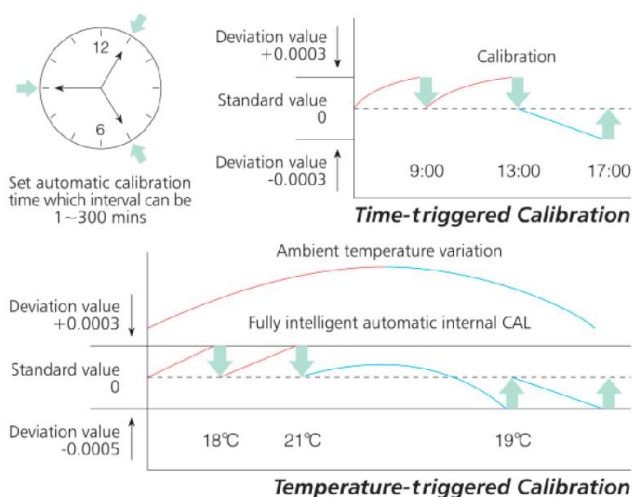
12

6

Set automatic calibration time which interval can be 1~300 mins

Deviation value +0.0003

Calibration

Standard value 0

Deviation value -0.0003

9:00

13:00

17:00

Time-triggered Calibration

Ambient temperature variation

Deviation value +0.0003

Fully intelligent automatic internal CAL

Standard value 0

Deviation value -0.0005

18℃

21℃

19℃

Temperature-triggered Calibration